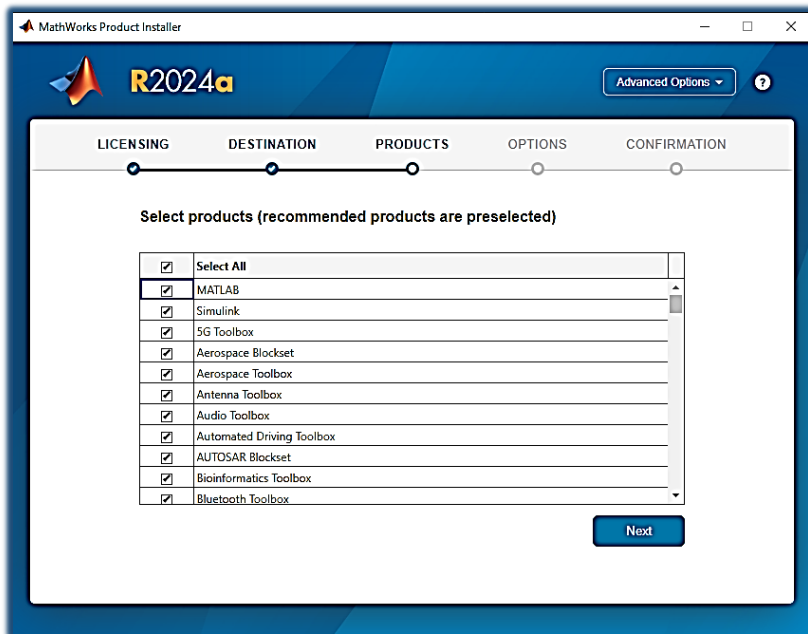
MathWorks Product Installer

R2024a

Advanced Options ▾

?

LICENSING DESTINATION PRODUCTS OPTIONS CONFIRMATION

Select products (recommended products are preselected)

| ☑ | Select All |
|---|---|
| ☑ | MATLAB |
| ☑ | Simulink |
| ☑ | 5G Toolbox |
| ☑ | Aerospace Blockset |
| ☑ | Aerospace Toolbox |
| ☑ | Antenna Toolbox |
| ☑ | Audio Toolbox |
| ☑ | Automated Driving Toolbox |
| ☑ | AUTOSAR Blockset |
| ☑ | Bioinformatics Toolbox |
| ☑ | Bluetooth Toolbox |

Next